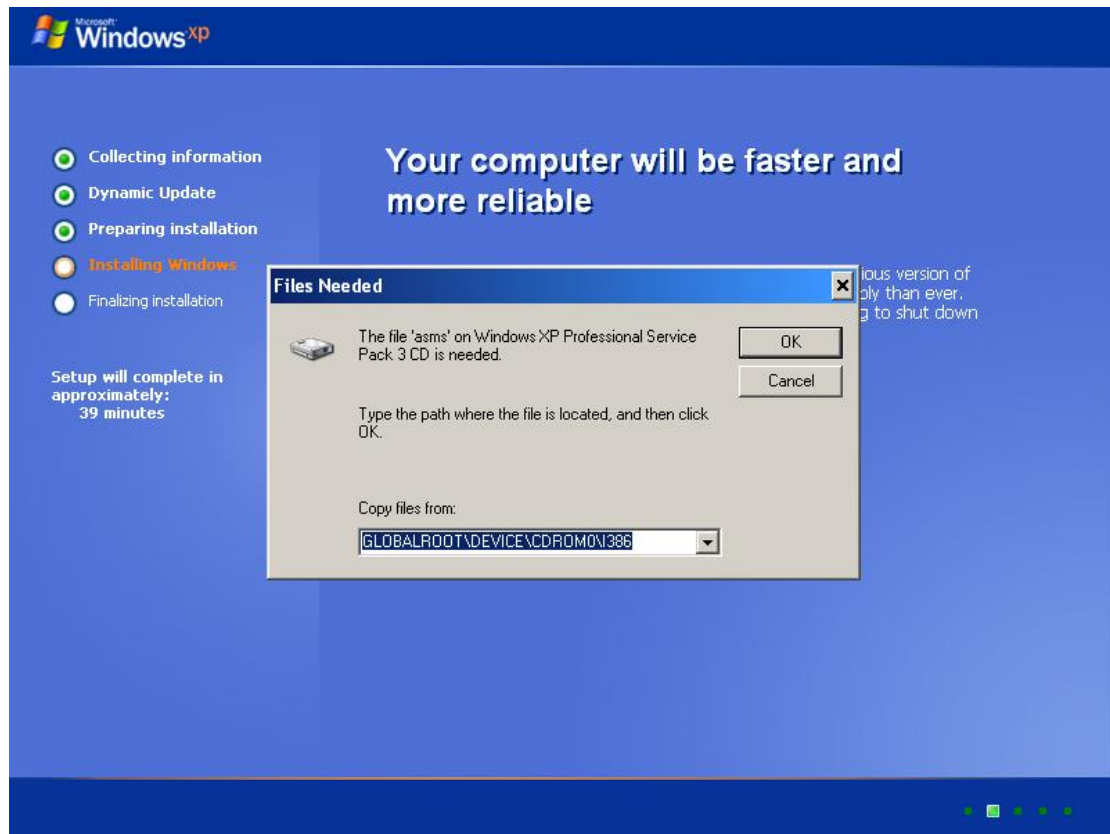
Microsoft Windows xp

Collecting information
Dynamic Update
Preparing installation
Installing Windows
Finalizing installation

Setup will complete in approximately:
39 minutes

Your computer will be faster and more reliable

ious version of
ly than ever.
to shut down

Files Needed

The file 'asms' on Windows XP Professional Service Pack 3 CD is needed.

OK
Cancel

Type the path where the file is located, and then click OK.

Copy files from:
GLOBALROOT\DEVICE\CDROM0\I386